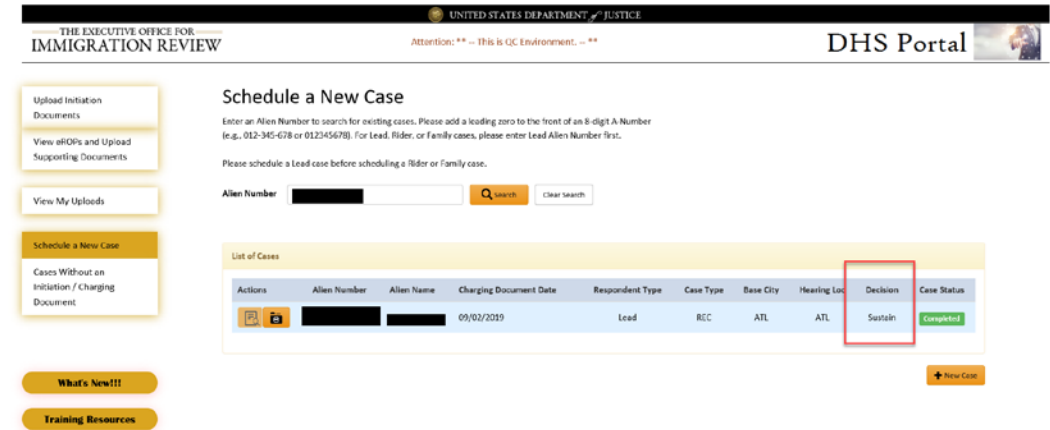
UNITED STATES DEPARTMENT of JUSTICE

THE EXECUTIVE OFFICE FOR IMMIGRATION REVIEW

Attention: ** -- This is QC Environment. -- **

DHS Portal

Upload Initiation Documents

View eROPs and Upload Supporting Documents

View My Uploads

Schedule a New Case

Cases Without an Initiation / Charging Document

What's New!!!

Training Resources

Schedule a New Case

Enter an Alien Number to search for existing cases. Please add a leading zero to the front of an 8-digit A-Number (e.g., 012-345-678 or 012345678). For Lead, Rider, or Family cases, please enter Lead Alien Number first.

Please schedule a Lead case before scheduling a Rider or Family case.

Alien Number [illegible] Search Clear Search

List of Cases

| Actions | Alien Number | Alien Name | Charging Document Date | Respondent Type | Case Type | Base City | Hearing Loc | Decision | Case Status |
|---|---|---|---|---|---|---|---|---|---|
| | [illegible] | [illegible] | 09/02/2019 | Lead | REC | ATL | ATL | Sustain | Completed |

New Case